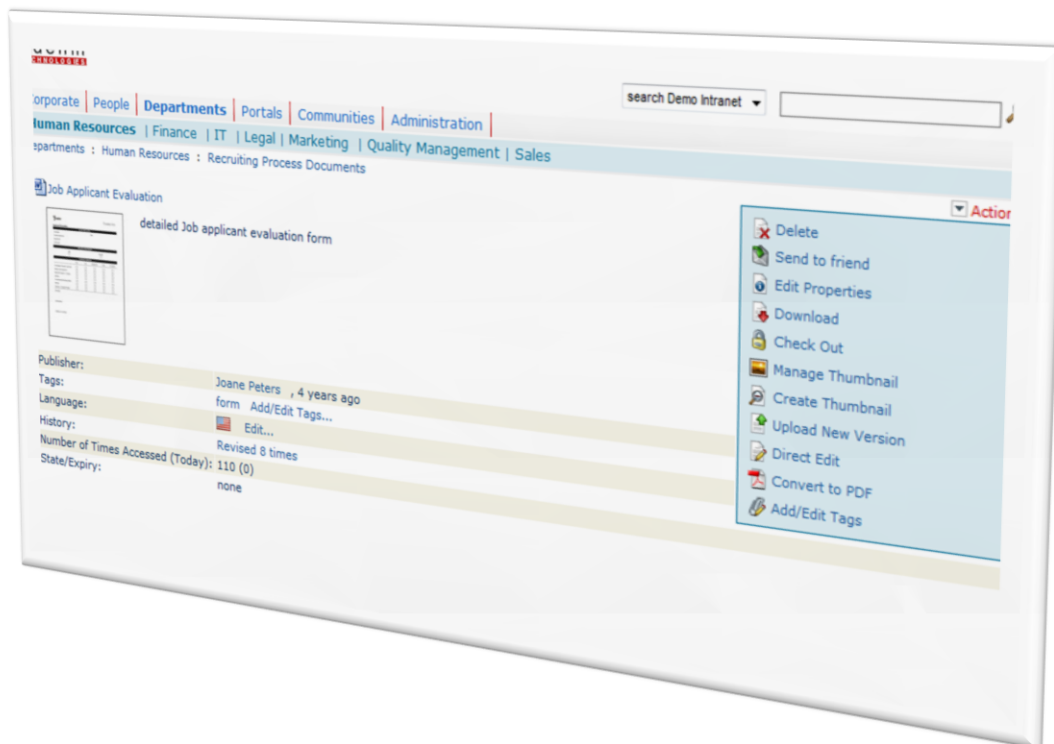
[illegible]
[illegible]

orporate | People | Departments | Portals | Communities | Administration |
uman Resources | Finance | IT | Legal | Marketing | Quality Management | Sales
epartments : Human Resources : Recruiting Process Documents

search Demo Intranet

Job Applicant Evaluation

detailed Job applicant evaluation form

Action

Delete
Send to friend
Edit Properties
Download
Check Out
Manage Thumbnail
Create Thumbnail
Upload New Version
Direct Edit
Convert to PDF
Add/Edit Tags

| | |
|---|---|
| Publisher: | Joane Peters , 4 years ago |
| Tags: | form Add/Edit Tags... |
| Language: | Edit... |
| History: | Revised 8 times |
| Number of Times Accessed (Today): | 110 (0) |
| State/Expiry: | none |